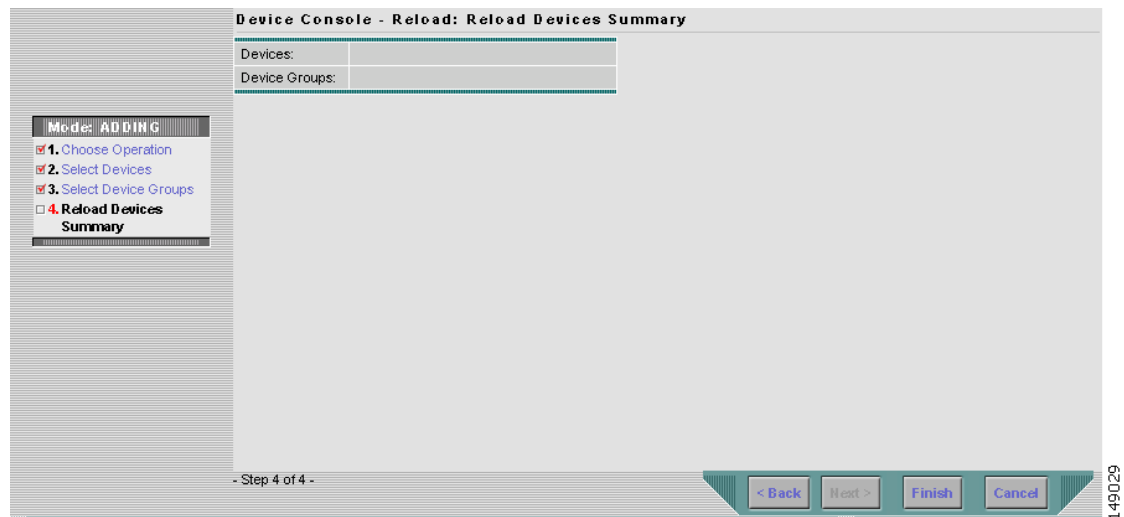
Device Console - Reload: Reload Devices Summary

| Devices: | |
|---|---|
| Device Groups: | |

Mode: ADDING
1. Choose Operation
2. Select Devices
3. Select Device Groups
4. Reload Devices Summary

- Step 4 of 4 -

< Back
Next >
Finish
Cancel

149029